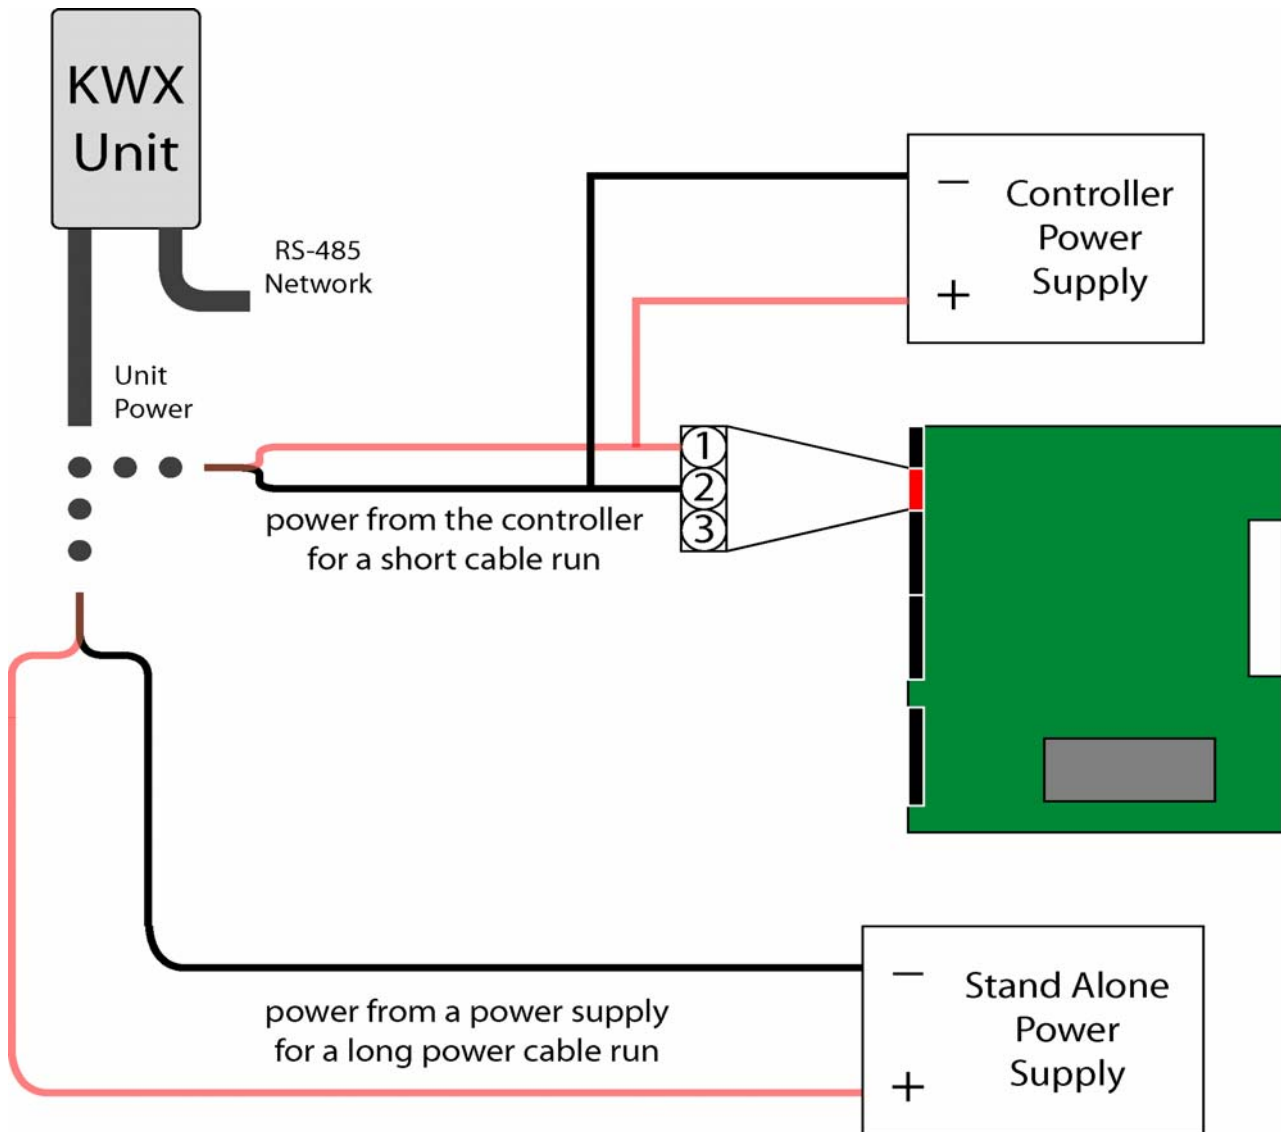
KWX Unit

RS-485 Network

Unit Power

–
Controller Power Supply
+

1
2
3

power from the controller for a short cable run

–
Stand Alone Power Supply
+

power from a power supply for a long power cable run